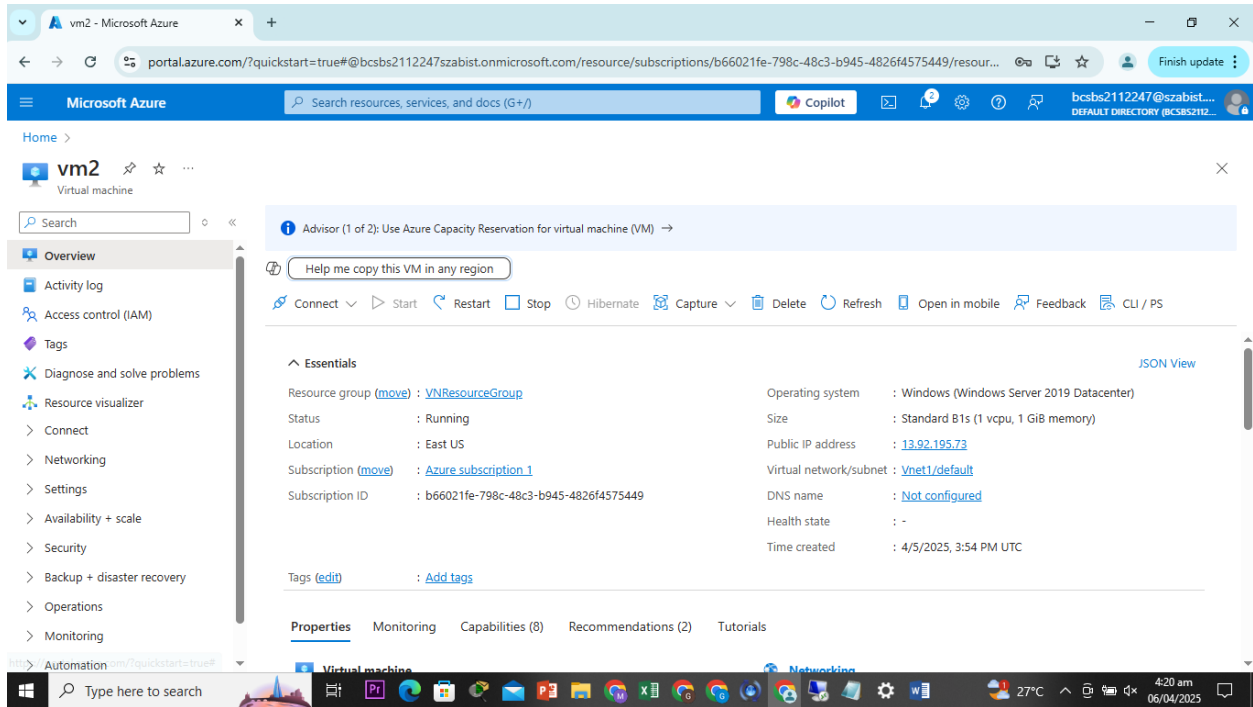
vm2 - Microsoft Azure

portal.azure.com/?quickstart=true#@bcsbs2112247szabist.onmicrosoft.com/resource/subscriptions/b66021fe-798c-48c3-b945-4826f4575449/resour...

Finish update

Microsoft Azure

Search resources, services, and docs (G+/)

Copilot

2

bcsbs2112247@szabist....
DEFAULT DIRECTORY (BCSBS2112...

Home >

vm2
Virtual machine

Search

Overview
Activity log
Access control (IAM)
Tags
Diagnose and solve problems
Resource visualizer
Connect
Networking
Settings
Availability + scale
Security
Backup + disaster recovery
Operations
Monitoring
Automation

Advisor (1 of 2): Use Azure Capacity Reservation for virtual machine (VM) →

Help me copy this VM in any region

Connect Start Restart Stop Hibernate Capture Delete Refresh Open in mobile Feedback CLI / PS

Essentials

JSON View

| | |
|---|---|
| Resource group (move) | : VNResourceGroup |
| Status | : Running |
| Location | : East US |
| Subscription (move) | : Azure subscription 1 |
| Subscription ID | : b66021fe-798c-48c3-b945-4826f4575449 |

| | |
|---|---|
| Operating system | : Windows (Windows Server 2019 Datacenter) |
| Size | : Standard B1s (1 vcpu, 1 GiB memory) |
| Public IP address | : 13.92.195.73 |
| Virtual network/subnet | : Vnet1/default |
| DNS name | : Not configured |
| Health state | : - |
| Time created | : 4/5/2025, 3:54 PM UTC |

Tags (edit) : Add tags

Properties Monitoring Capabilities (8) Recommendations (2) Tutorials

Virtual machine
Networking

https://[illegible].com/?quickstart=true#

Type here to search

27°C

4:20 am
06/04/2025